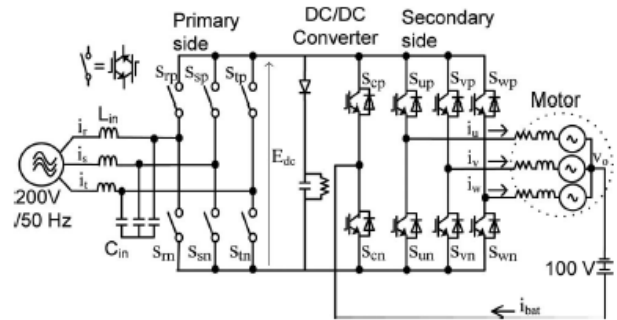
Primary side

DC/DC Converter

Secondary side

$S_{rp}$ $S_{sp}$ $S_{tp}$

$S_{cp}$ $S_{up}$ $S_{vp}$ $S_{wp}$

Motor

$L_{in}$

$i_r$

$i_s$

$i_t$

200V /50 Hz

$C_{in}$

$E_{dc}$

$i_u$

$i_v$

$i_w$

$v_o$

$S_{rn}$ $S_{sn}$ $S_{tn}$

$S_{cn}$ $S_{un}$ $S_{vn}$ $S_{wn}$

100 V

$i_{bat}$